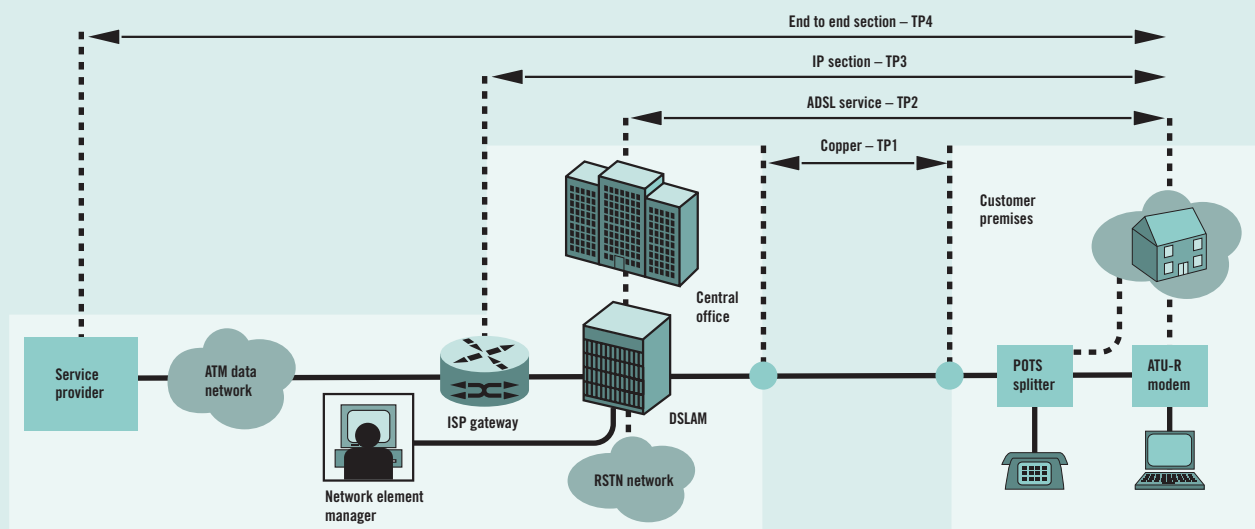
End to end section – TP4

IP section – TP3

ADSL service – TP2

Copper – TP1

Customer premises

Central office

Service provider

ATM data network

ISP gateway

DSLAM

POTS splitter

ATU-R modem

Network element manager

RSTN network